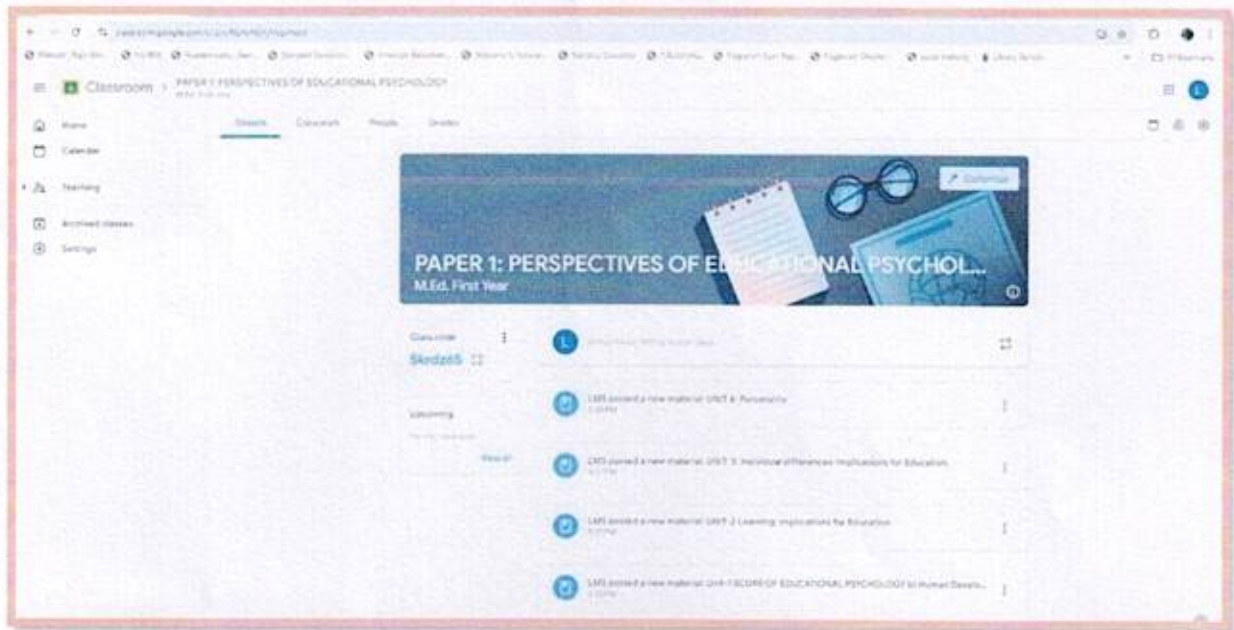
classroom.google.com/c/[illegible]

Classroom > PAPER 1: PERSPECTIVES OF EDUCATIONAL PSYCHOLOGY
M.Ed. First Year

Home
Calendar
Teaching
Archived classes
Settings

Stream Classwork People Grades

Customise

PAPER 1: PERSPECTIVES OF EDUCATIONAL PSYCHOL...
M.Ed. First Year

Class code
5krdz65

Upcoming
No work due soon
View all

Announce something to your class

LMS posted a new material: UNIT 4: Personality

LMS posted a new material: UNIT 3: Individual differences: Implications for Education

LMS posted a new material: UNIT 2 Learning: Implications for Education

LMS posted a new material: Unit-1 SCOPE OF EDUCATIONAL PSYCHOLOGY & Human Develo...